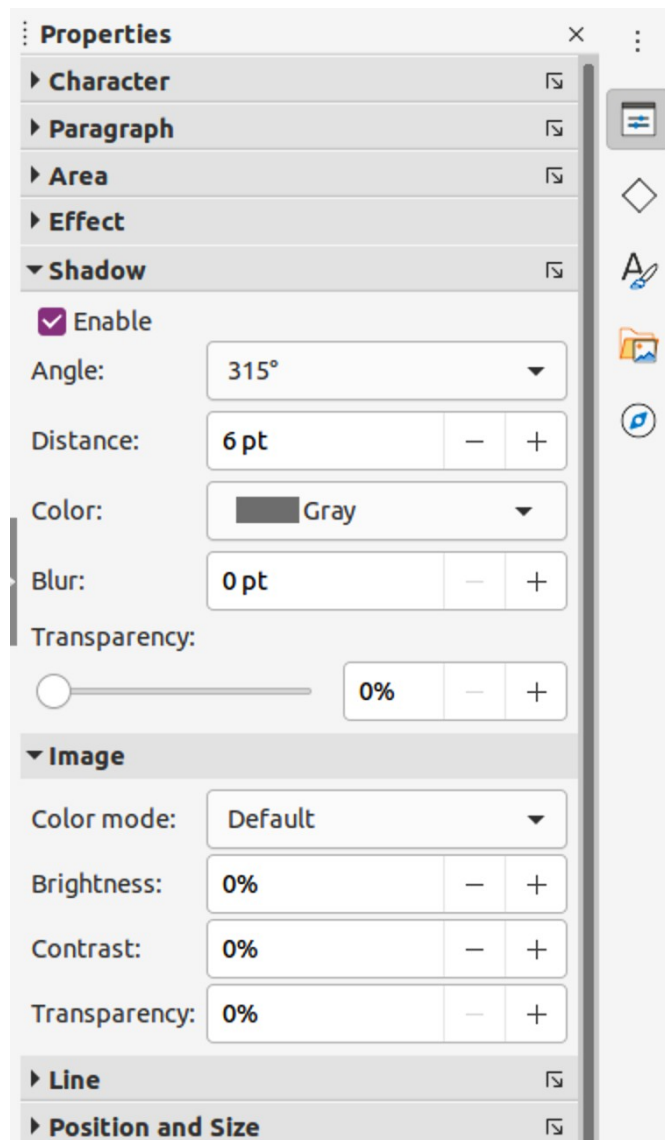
Properties
×
Character
Paragraph
Area
Effect
Shadow
Enable
Angle: 315°
Distance: 6 pt − +
Color: Gray
Blur: 0 pt − +
Transparency:
0% − +
Image
Color mode: Default
Brightness: 0% − +
Contrast: 0% − +
Transparency: 0% − +
Line
Position and Size